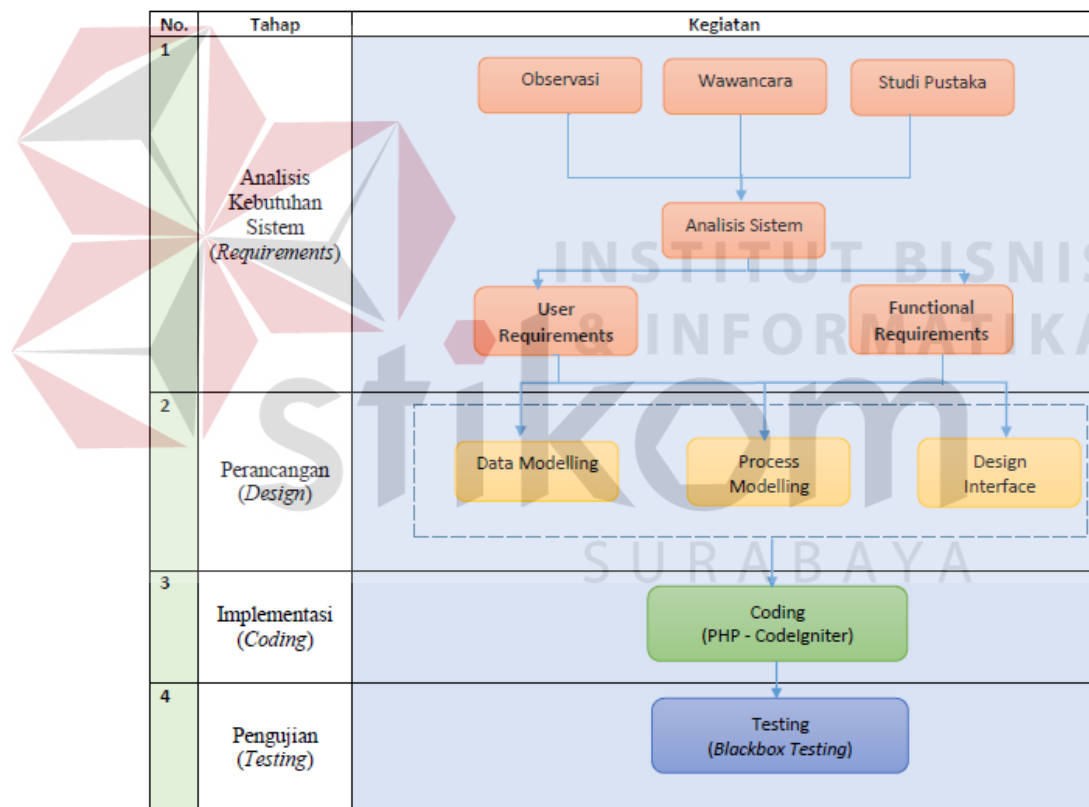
| No. | Tahap | Kegiatan |
|---|---|---|
| 1 | Analisis Kebutuhan Sistem (*Requirements*) | Observasi, Wawancara, Studi Pustaka → Analisis Sistem → User Requirements, Functional Requirements |
| 2 | Perancangan (*Design*) | Data Modelling, Process Modelling, Design Interface |
| 3 | Implementasi (*Coding*) | Coding (PHP - CodeIgniter) |
| 4 | Pengujian (*Testing*) | Testing (*Blackbox Testing*) |

INSTITUT BISNIS & INFORMATIKA
stikom
SURABAYA